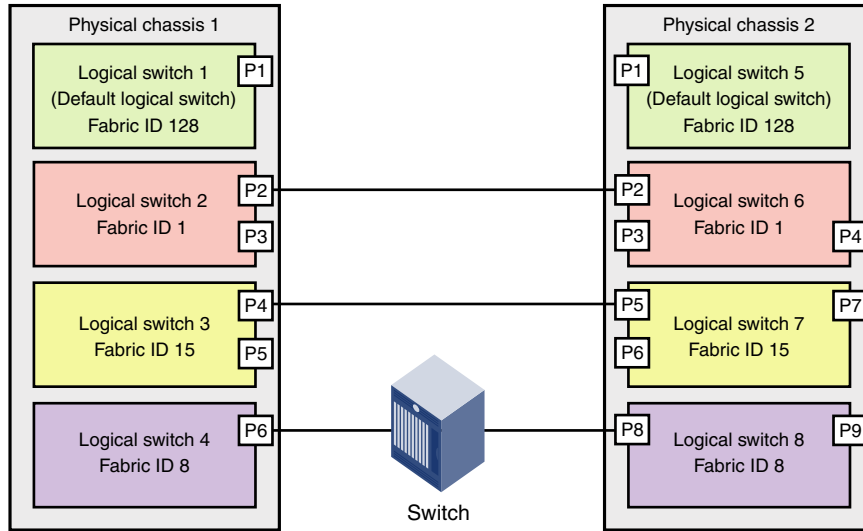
Physical chassis 1

Logical switch 1
(Default logical switch)
Fabric ID 128

P1

Logical switch 2
Fabric ID 1

P2

P3

Logical switch 3
Fabric ID 15

P4

P5

Logical switch 4
Fabric ID 8

P6

Switch

Physical chassis 2

P1

Logical switch 5
(Default logical switch)
Fabric ID 128

P2

P3

Logical switch 6
Fabric ID 1

P4

P5

P6

Logical switch 7
Fabric ID 15

P7

P8

Logical switch 8
Fabric ID 8

P9